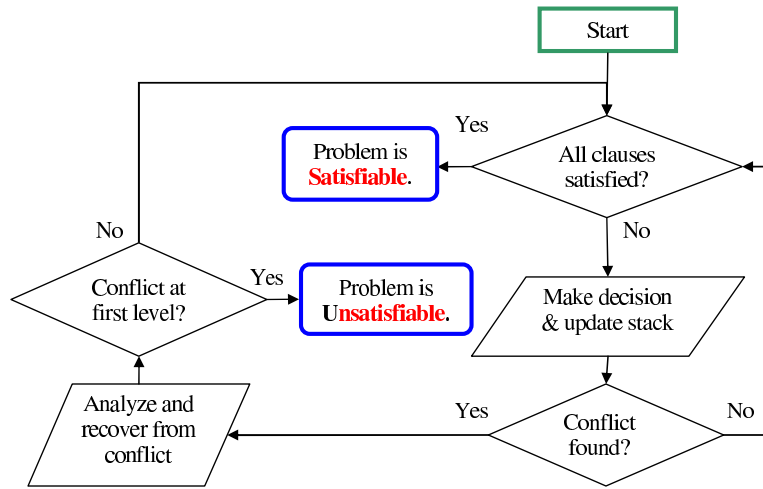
Start

Yes

All clauses satisfied?

Problem is **Satisfiable**.

No

No

Conflict at first level?

Yes

Problem is **Unsatisfiable**.

Make decision & update stack

Analyze and recover from conflict

Yes

Conflict found?

No